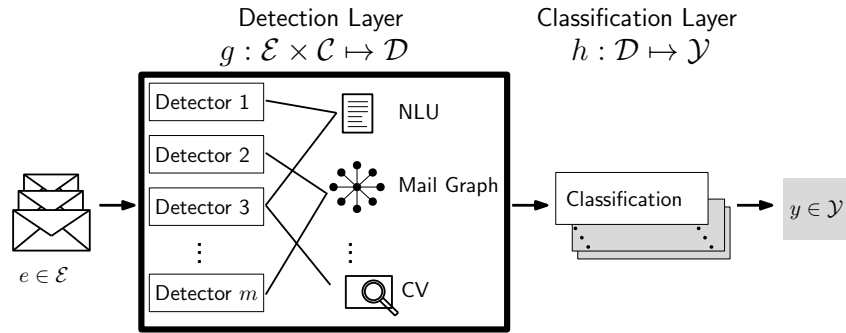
Detection Layer
$g : \mathcal{E} \times \mathcal{C} \mapsto \mathcal{D}$

Classification Layer
$h : \mathcal{D} \mapsto \mathcal{Y}$

Detector 1
Detector 2
Detector 3
⋮
Detector $m$

NLU
Mail Graph
⋮
CV

$e \in \mathcal{E}$

Classification

$y \in \mathcal{Y}$